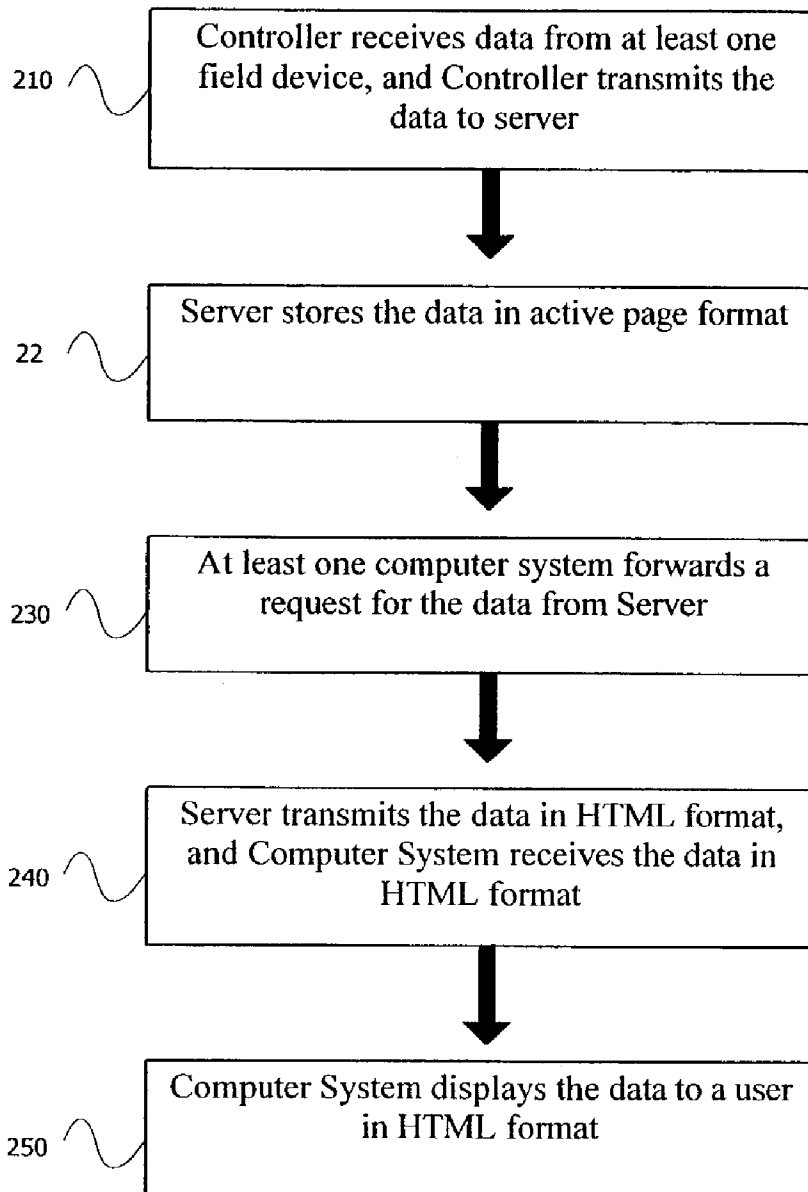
210

Controller receives data from at least one field device, and Controller transmits the data to server

22

Server stores the data in active page format

230

At least one computer system forwards a request for the data from Server

240

Server transmits the data in HTML format, and Computer System receives the data in HTML format

250

Computer System displays the data to a user in HTML format